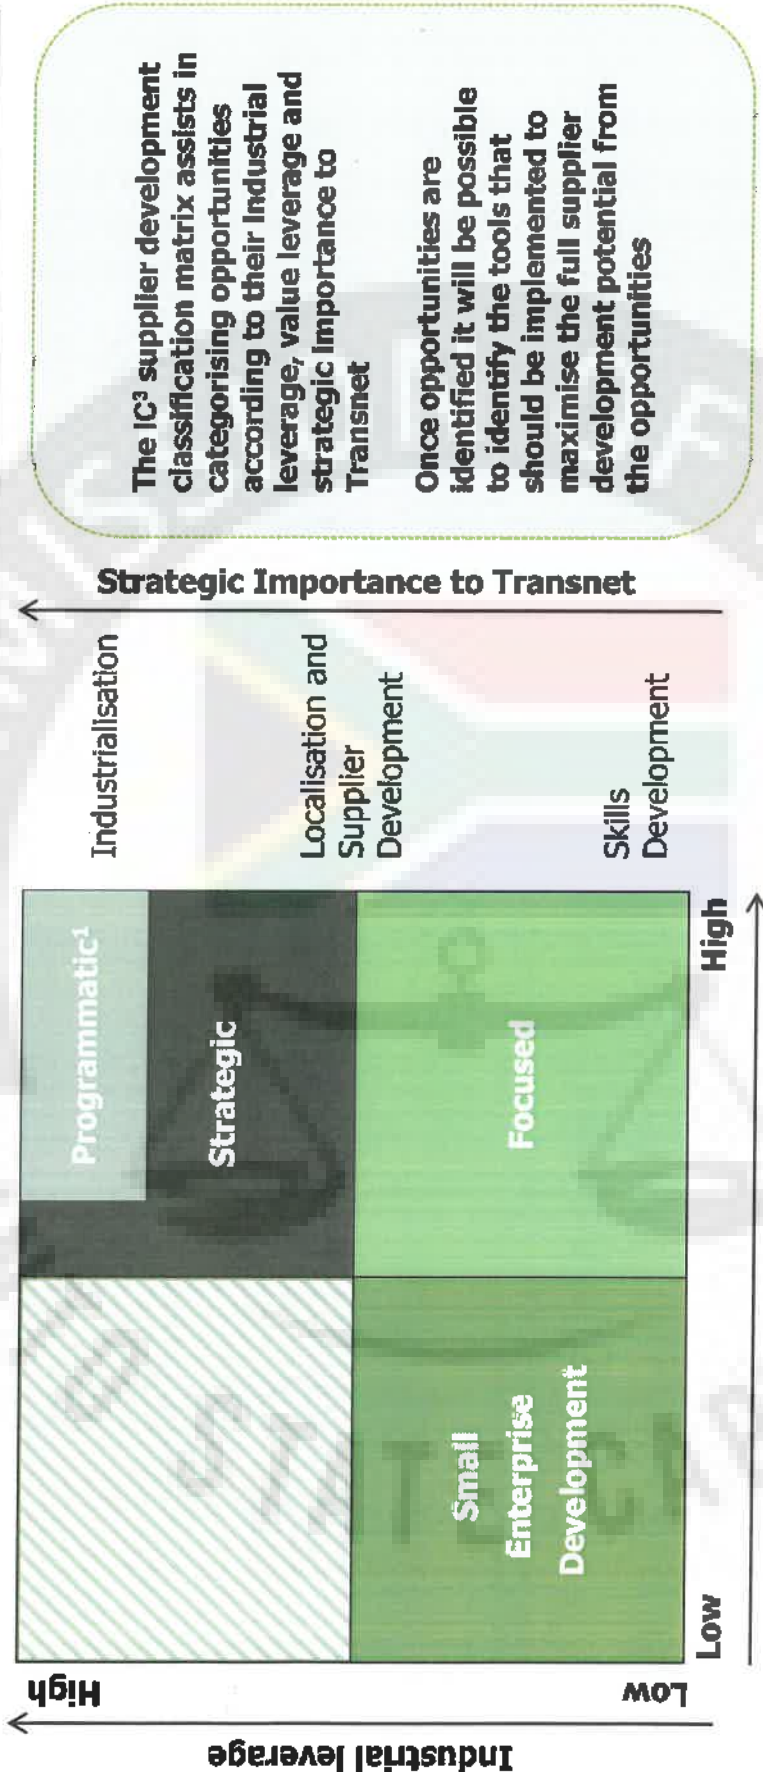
Industrial leverage

High

Low

Programmatic$^1$

Strategic

Focused

Small Enterprise Development

Low

High

Industrialisation

Localisation and Supplier Development

Skills Development

Strategic Importance to Transnet

The IC$^3$ supplier development classification matrix assists in categorising opportunities according to their Industrial leverage, value leverage and strategic importance to Transnet

Once opportunities are identified it will be possible to identify the tools that should be implemented to maximise the full supplier development potential from the opportunities